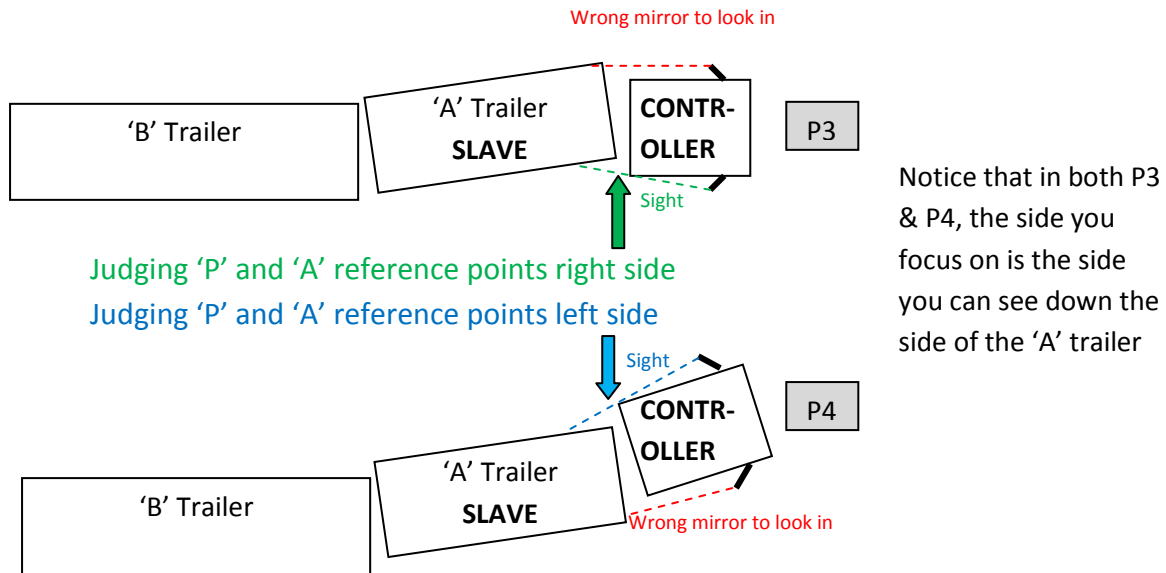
Wrong mirror to look in

'B' Trailer

'A' Trailer
SLAVE

CONTR-
OLLER

P3

Sight

Notice that in both P3 & P4, the side you focus on is the side you can see down the side of the 'A' trailer

Judging 'P' and 'A' reference points right side
Judging 'P' and 'A' reference points left side

Sight

CONTR-
OLLER

P4

'A' Trailer
SLAVE

'B' Trailer

Wrong mirror to look in